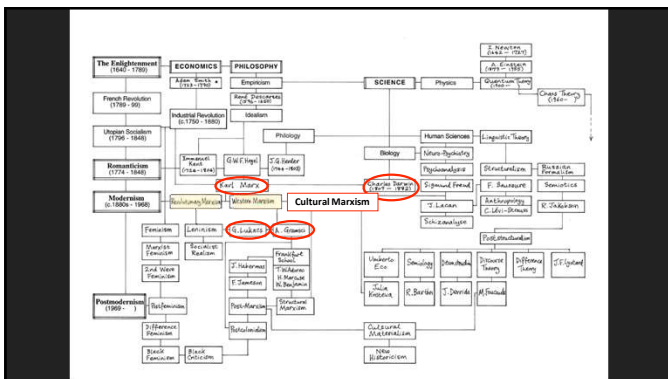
The Enlightenment (1640 - 1789)

ECONOMICS

PHILOSOPHY

Adam Smith (1723 - 1790)

Empiricism

René Descartes (1596 - 1650)

Idealism

French Revolution (1789 - 99)

Industrial Revolution (c.1750 - 1880)

Utopian Socialism (1796 - 1848)

Philology

Romanticism (1774 - 1848)

Immanuel Kant (1724 - 1804)

G.W.F. Hegel

J.G. Herder (1744 - 1803)

Karl Marx

Modernism (c.1880s - 1968)

Revolutionary Marxism

Western Marxism

Cultural Marxism

Feminism

Leninism

G. Lukacs

A. Gramsci

Marxist Feminism

Socialist Realism

2nd Wave Feminism

J. Habermas

Frankfurt School

T.W. Adorno

H. Marcuse

W. Benjamin

F. Jameson

Post-Marxism

Structural Marxism

Postmodernism (1969 - )

Postfeminism

Difference Feminism

Postcolonialism

Black Feminism

Black Criticism

SCIENCE

Physics

I. Newton (1643 - 1727)

A. Einstein (1879 - 1955)

Quantum Theory (1900 - )

Chaos Theory (1960 - ?)

Human Sciences

Linguistic Theory

Biology

Neuro-Psychiatry

Psychoanalysis

Structuralism

Russian Formalism

Charles Darwin (1809 - 1882)

Sigmund Freud

F. Saussure

Semiotics

J. Lacan

Anthropology C. Lévi-Strauss

R. Jakobson

Schizoanalysis

Poststructuralism

Umberto Eco

Semiology

Deconstruction

Discourse Theory

Difference Theory

J.F. Lyotard

Julia Kristeva

R. Barthes

J. Derrida

M. Foucault

Cultural Materialism

New Historicism